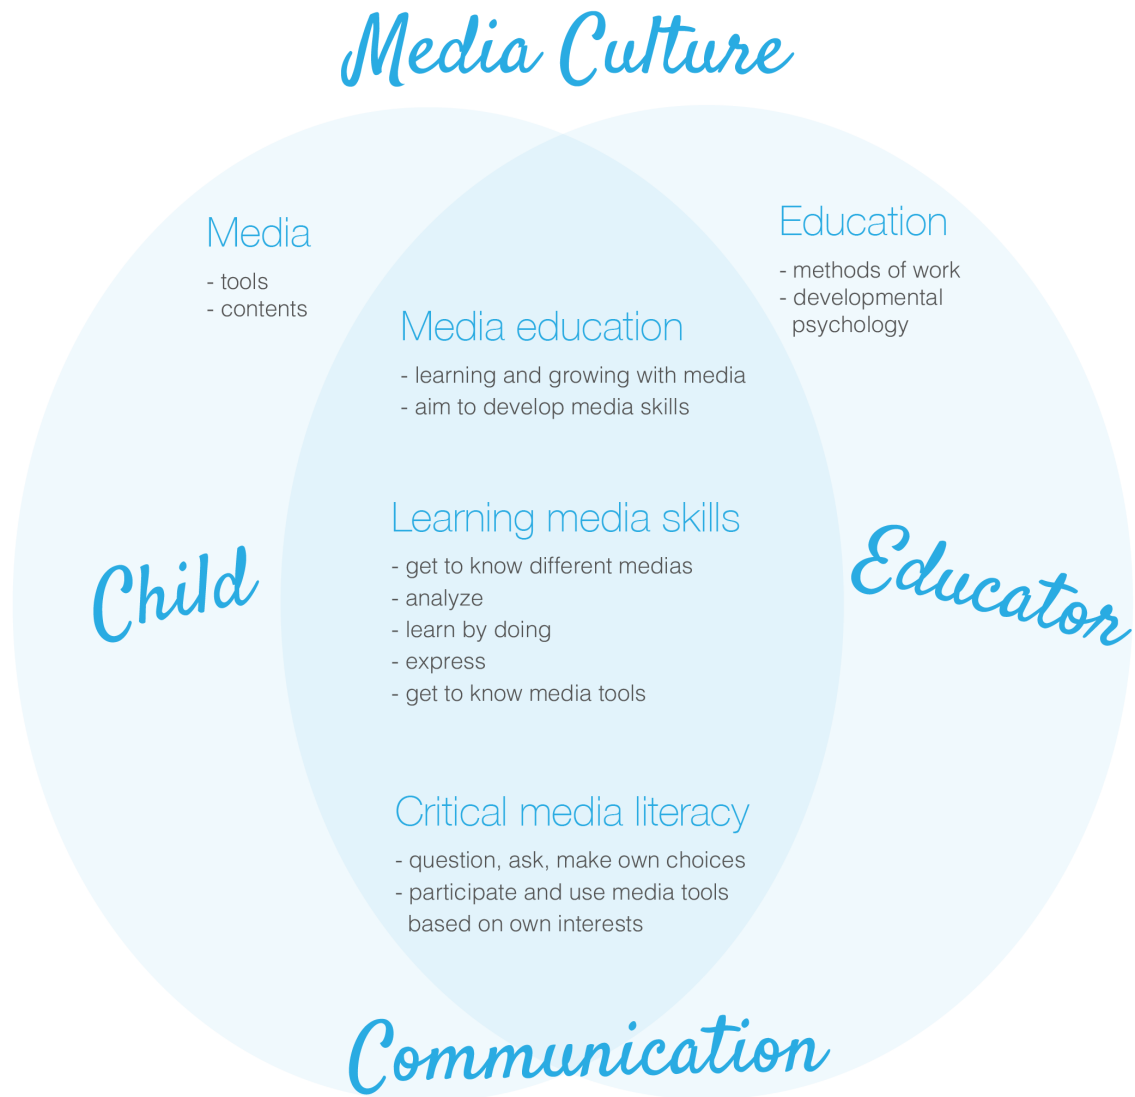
Media Culture

Media
- tools
- contents

Education
- methods of work
- developmental psychology

Media education
- learning and growing with media
- aim to develop media skills

Child

Learning media skills
- get to know different medias
- analyze
- learn by doing
- express
- get to know media tools

Educator

Critical media literacy
- question, ask, make own choices
- participate and use media tools based on own interests

Communication